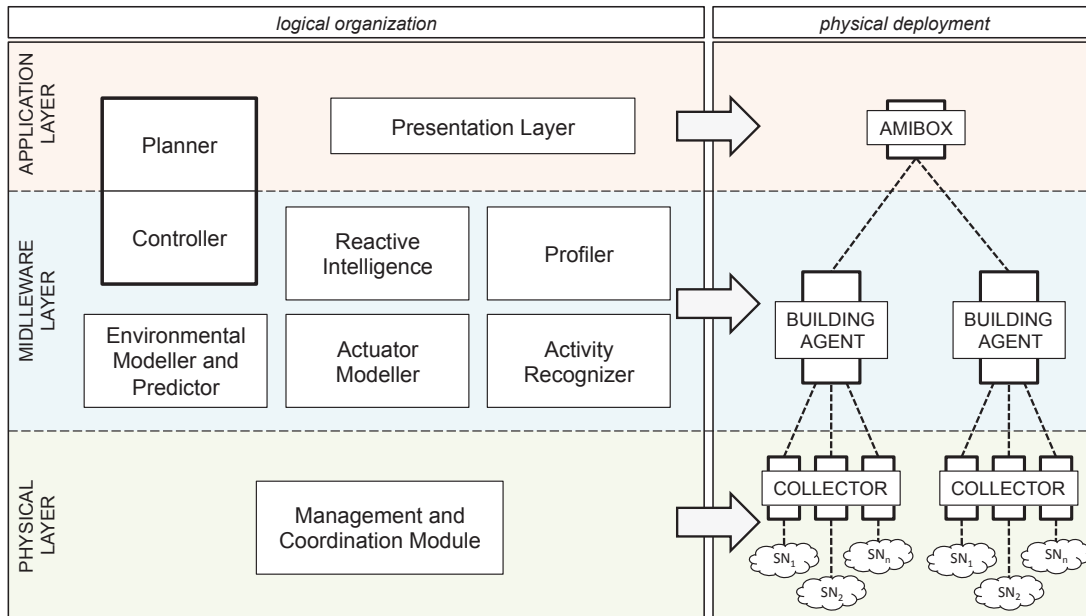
logical organization

physical deployment

APPLICATION LAYER

Planner

Presentation Layer

AMIBOX

MIDLLEWARE LAYER

Controller

Reactive Intelligence

Profiler

BUILDING AGENT

BUILDING AGENT

Environmental Modeller and Predictor

Actuator Modeller

Activity Recognizer

PHYSICAL LAYER

Management and Coordination Module

COLLECTOR

COLLECTOR

$SN_1$

$SN_2$

$SN_n$

$SN_1$

$SN_2$

$SN_n$